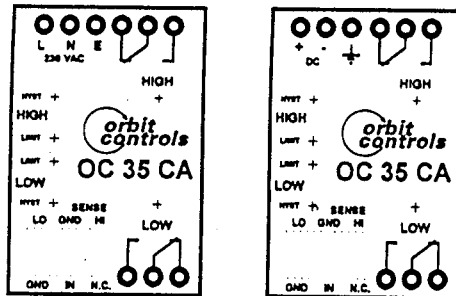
L N E
230 VAC
HIGH
+
HYST +
HIGH
LIMIT +
orbit controls
LIMIT +
LOW
OC 35 CA
HYST + SENSE
LO GND HI
+
LOW
GND IN N.C.

+ -
DC
HIGH
+
HYST +
HIGH
LIMIT +
orbit controls
LIMIT +
LOW
OC 35 CA
HYST + SENSE
LO GND HI
+
LOW
GND IN N.C.